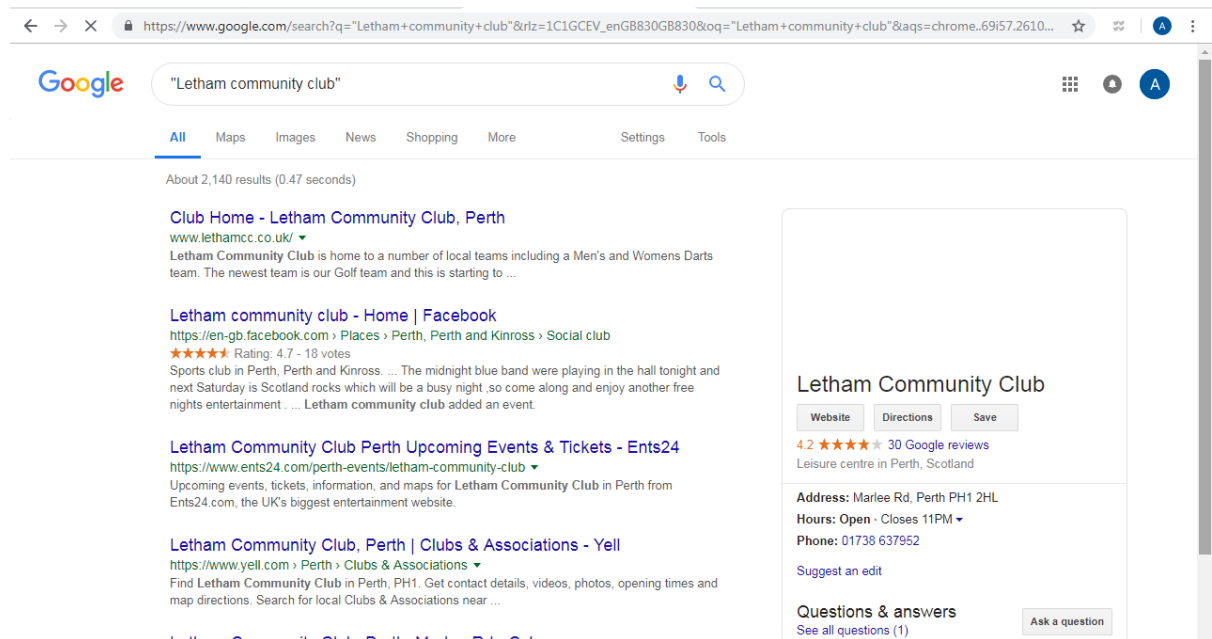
https://www.google.com/search?q="Letham+community+club"&rlz=1C1GCEV_enGB830GB830&oq="Letham+community+club"&aqs=chrome..69i57.2610...

Google

"Letham community club"

All Maps Images News Shopping More Settings Tools

About 2,140 results (0.47 seconds)

Club Home - Letham Community Club, Perth
www.lethamcc.co.uk/
Letham Community Club is home to a number of local teams including a Men's and Womens Darts team. The newest team is our Golf team and this is starting to ...

Letham community club - Home | Facebook
https://en-gb.facebook.com › Places › Perth, Perth and Kinross › Social club
★★★★★ Rating: 4.7 - 18 votes
Sports club in Perth, Perth and Kinross. ... The midnight blue band were playing in the hall tonight and next Saturday is Scotland rocks which will be a busy night ,so come along and enjoy another free nights entertainment . ... Letham community club added an event.

Letham Community Club Perth Upcoming Events & Tickets - Ents24
https://www.ents24.com/perth-events/letham-community-club
Upcoming events, tickets, information, and maps for Letham Community Club in Perth from Ents24.com, the UK's biggest entertainment website.

Letham Community Club, Perth | Clubs & Associations - Yell
https://www.yell.com › Perth › Clubs & Associations
Find Letham Community Club in Perth, PH1. Get contact details, videos, photos, opening times and map directions. Search for local Clubs & Associations near ...

Letham Community Club

Website Directions Save

4.2 ★★★★★ 30 Google reviews
Leisure centre in Perth, Scotland

Address: Marlee Rd, Perth PH1 2HL
Hours: Open · Closes 11PM
Phone: 01738 637952

Suggest an edit

Questions & answers
See all questions (1)
Ask a question